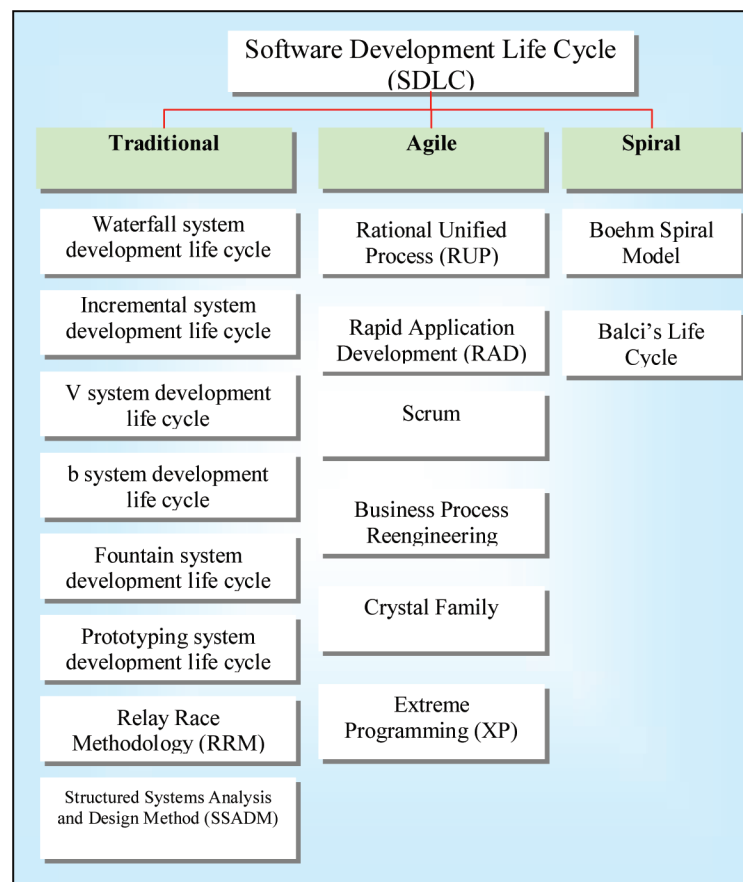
Software Development Life Cycle (SDLC)

Traditional

Waterfall system development life cycle

Incremental system development life cycle

V system development life cycle

b system development life cycle

Fountain system development life cycle

Prototyping system development life cycle

Relay Race Methodology (RRM)

Structured Systems Analysis and Design Method (SSADM)

Agile

Rational Unified Process (RUP)

Rapid Application Development (RAD)

Scrum

Business Process Reengineering

Crystal Family

Extreme Programming (XP)

Spiral

Boehm Spiral Model

Balci's Life Cycle